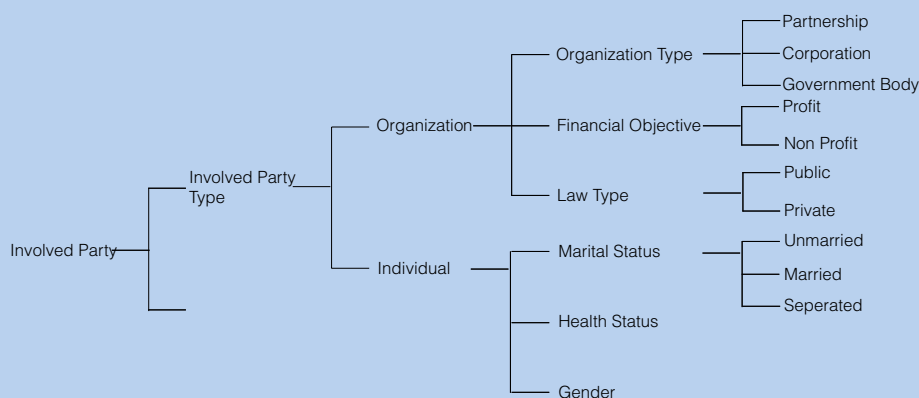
Involved Party

Involved Party Type

Organization

Organization Type

Partnership

Corporation

Government Body

Financial Objective

Profit

Non Profit

Law Type

Public

Private

Individual

Marital Status

Unmarried

Married

Seperated

Health Status

Gender